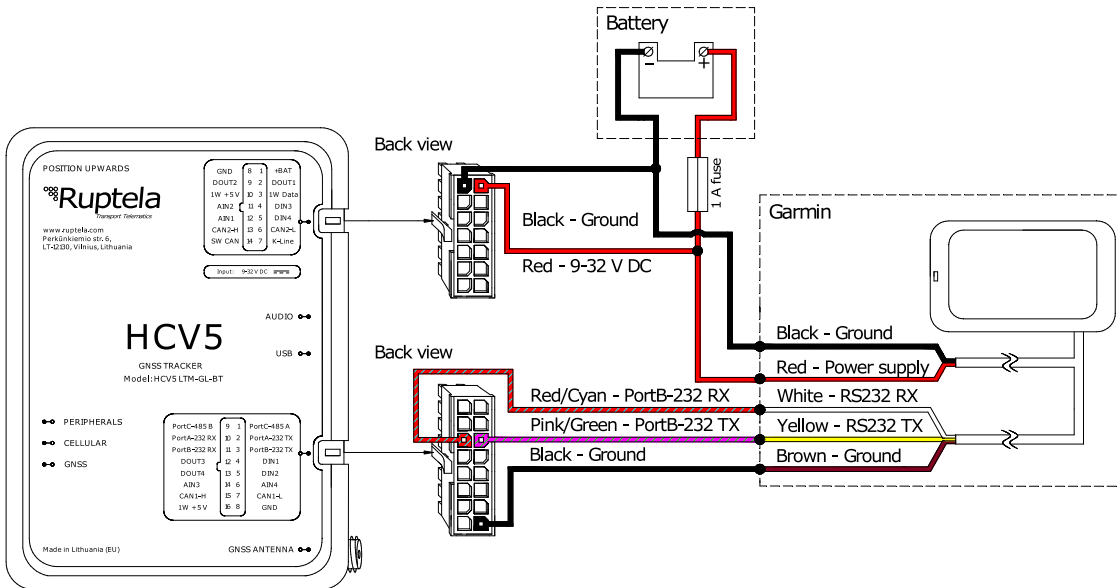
Battery

−

+

1 A fuse

Back view

Black - Ground

Red - 9-32 V DC

Garmin

Back view

Black - Ground

Red - Power supply

Red/Cyan - PortB-232 RX

White - RS232 RX

Pink/Green - PortB-232 TX

Yellow - RS232 TX

Black - Ground

Brown - Ground

POSITION UPWARDS

Ruptela

Transport Telematics

www.ruptela.com
Perkūnkiemio str. 6,
LT-12130, Vilnius, Lithuania

| GND | 8 | 1 | +BAT |
|---|---|---|---|
| DOUT2 | 9 | 2 | DOUT1 |
| 1W +5V | 10 | 3 | 1W Data |
| AIN2 | 11 | 4 | DIN3 |
| AIN1 | 12 | 5 | DIN4 |
| CAN2-H | 13 | 6 | CAN2-L |
| SW CAN | 14 | 7 | K-Line |

Input: 9-32 V DC

AUDIO

USB

HCV5

GNSS TRACKER
Model: HCV5 LTM-GL-BT

PERIPHERALS

CELLULAR

GNSS

| PortC-485 B | 9 | 1 | PortC-485 A |
|---|---|---|---|
| PortA-232 RX | 10 | 2 | PortA-232 TX |
| PortB-232 RX | 11 | 3 | PortB-232 TX |
| DOUT3 | 12 | 4 | DIN2 |
| DOUT4 | 13 | 5 | DIN1 |
| AIN3 | 14 | 6 | AIN4 |
| CAN1-H | 15 | 7 | CAN1-L |
| 1W +5V | 16 | 8 | GND |

Made in Lithuania (EU)

GNSS ANTENNA